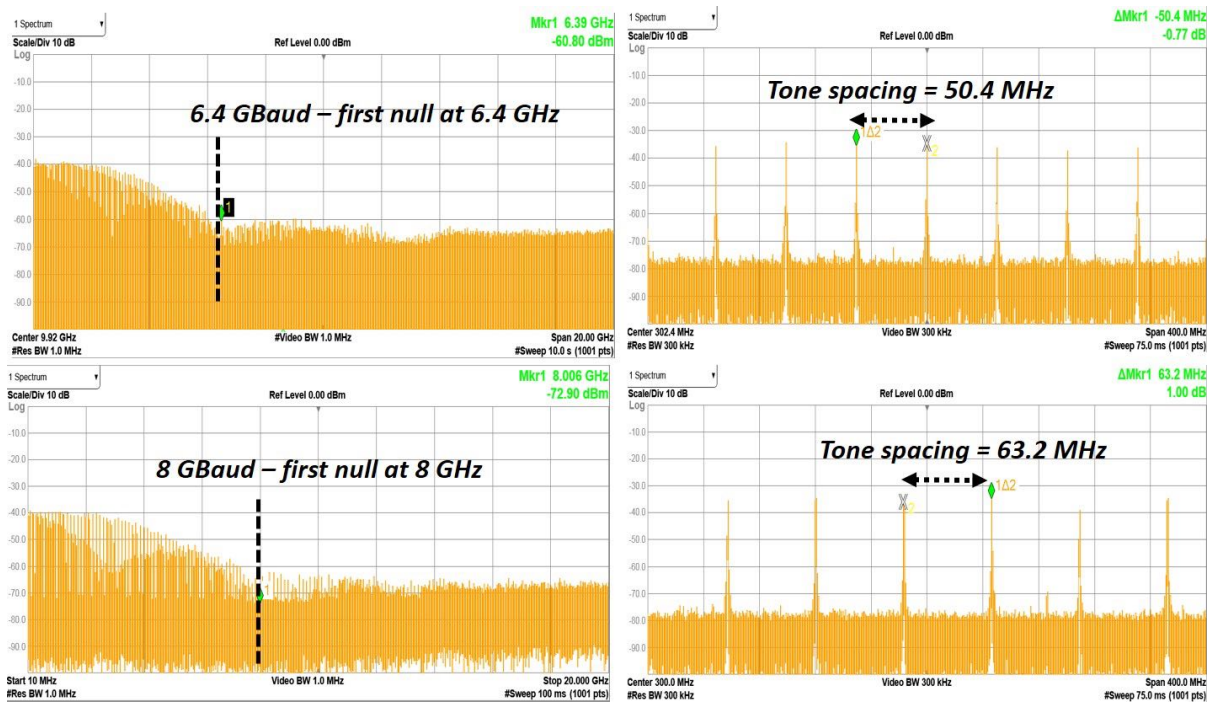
1 Spectrum
Scale/Div 10 dB
Log
Ref Level 0.00 dBm
Mkr1 6.39 GHz
-60.80 dBm
-10.0
-20.0
-30.0
-40.0
-50.0
-60.0
-70.0
-80.0
-90.0
6.4 GBaud – first null at 6.4 GHz
1
Center 9.92 GHz
#Res BW 1.0 MHz
#Video BW 1.0 MHz
Span 20.00 GHz
#Sweep 10.0 s (1001 pts)

1 Spectrum
Scale/Div 10 dB
Log
Ref Level 0.00 dBm
ΔMkr1 -50.4 MHz
-0.77 dB
-10.0
-20.0
-30.0
-40.0
-50.0
-60.0
-70.0
-80.0
-90.0
Tone spacing = 50.4 MHz
1Δ2
2
Center 302.4 MHz
#Res BW 300 kHz
Video BW 300 kHz
Span 400.0 MHz
#Sweep 75.0 ms (1001 pts)

1 Spectrum
Scale/Div 10 dB
Log
Ref Level 0.00 dBm
Mkr1 8.006 GHz
-72.90 dBm
-10.0
-20.0
-30.0
-40.0
-50.0
-60.0
-70.0
-80.0
-90.0
8 GBaud – first null at 8 GHz
Start 10 MHz
#Res BW 1.0 MHz
Video BW 1.0 MHz
Stop 20.000 GHz
#Sweep 100 ms (1001 pts)

1 Spectrum
Scale/Div 10 dB
Log
Ref Level 0.00 dBm
ΔMkr1 63.2 MHz
1.00 dB
-10.0
-20.0
-30.0
-40.0
-50.0
-60.0
-70.0
-80.0
-90.0
Tone spacing = 63.2 MHz
2
1Δ2
Center 300.0 MHz
#Res BW 300 kHz
Video BW 300 kHz
Span 400.0 MHz
#Sweep 75.0 ms (1001 pts)